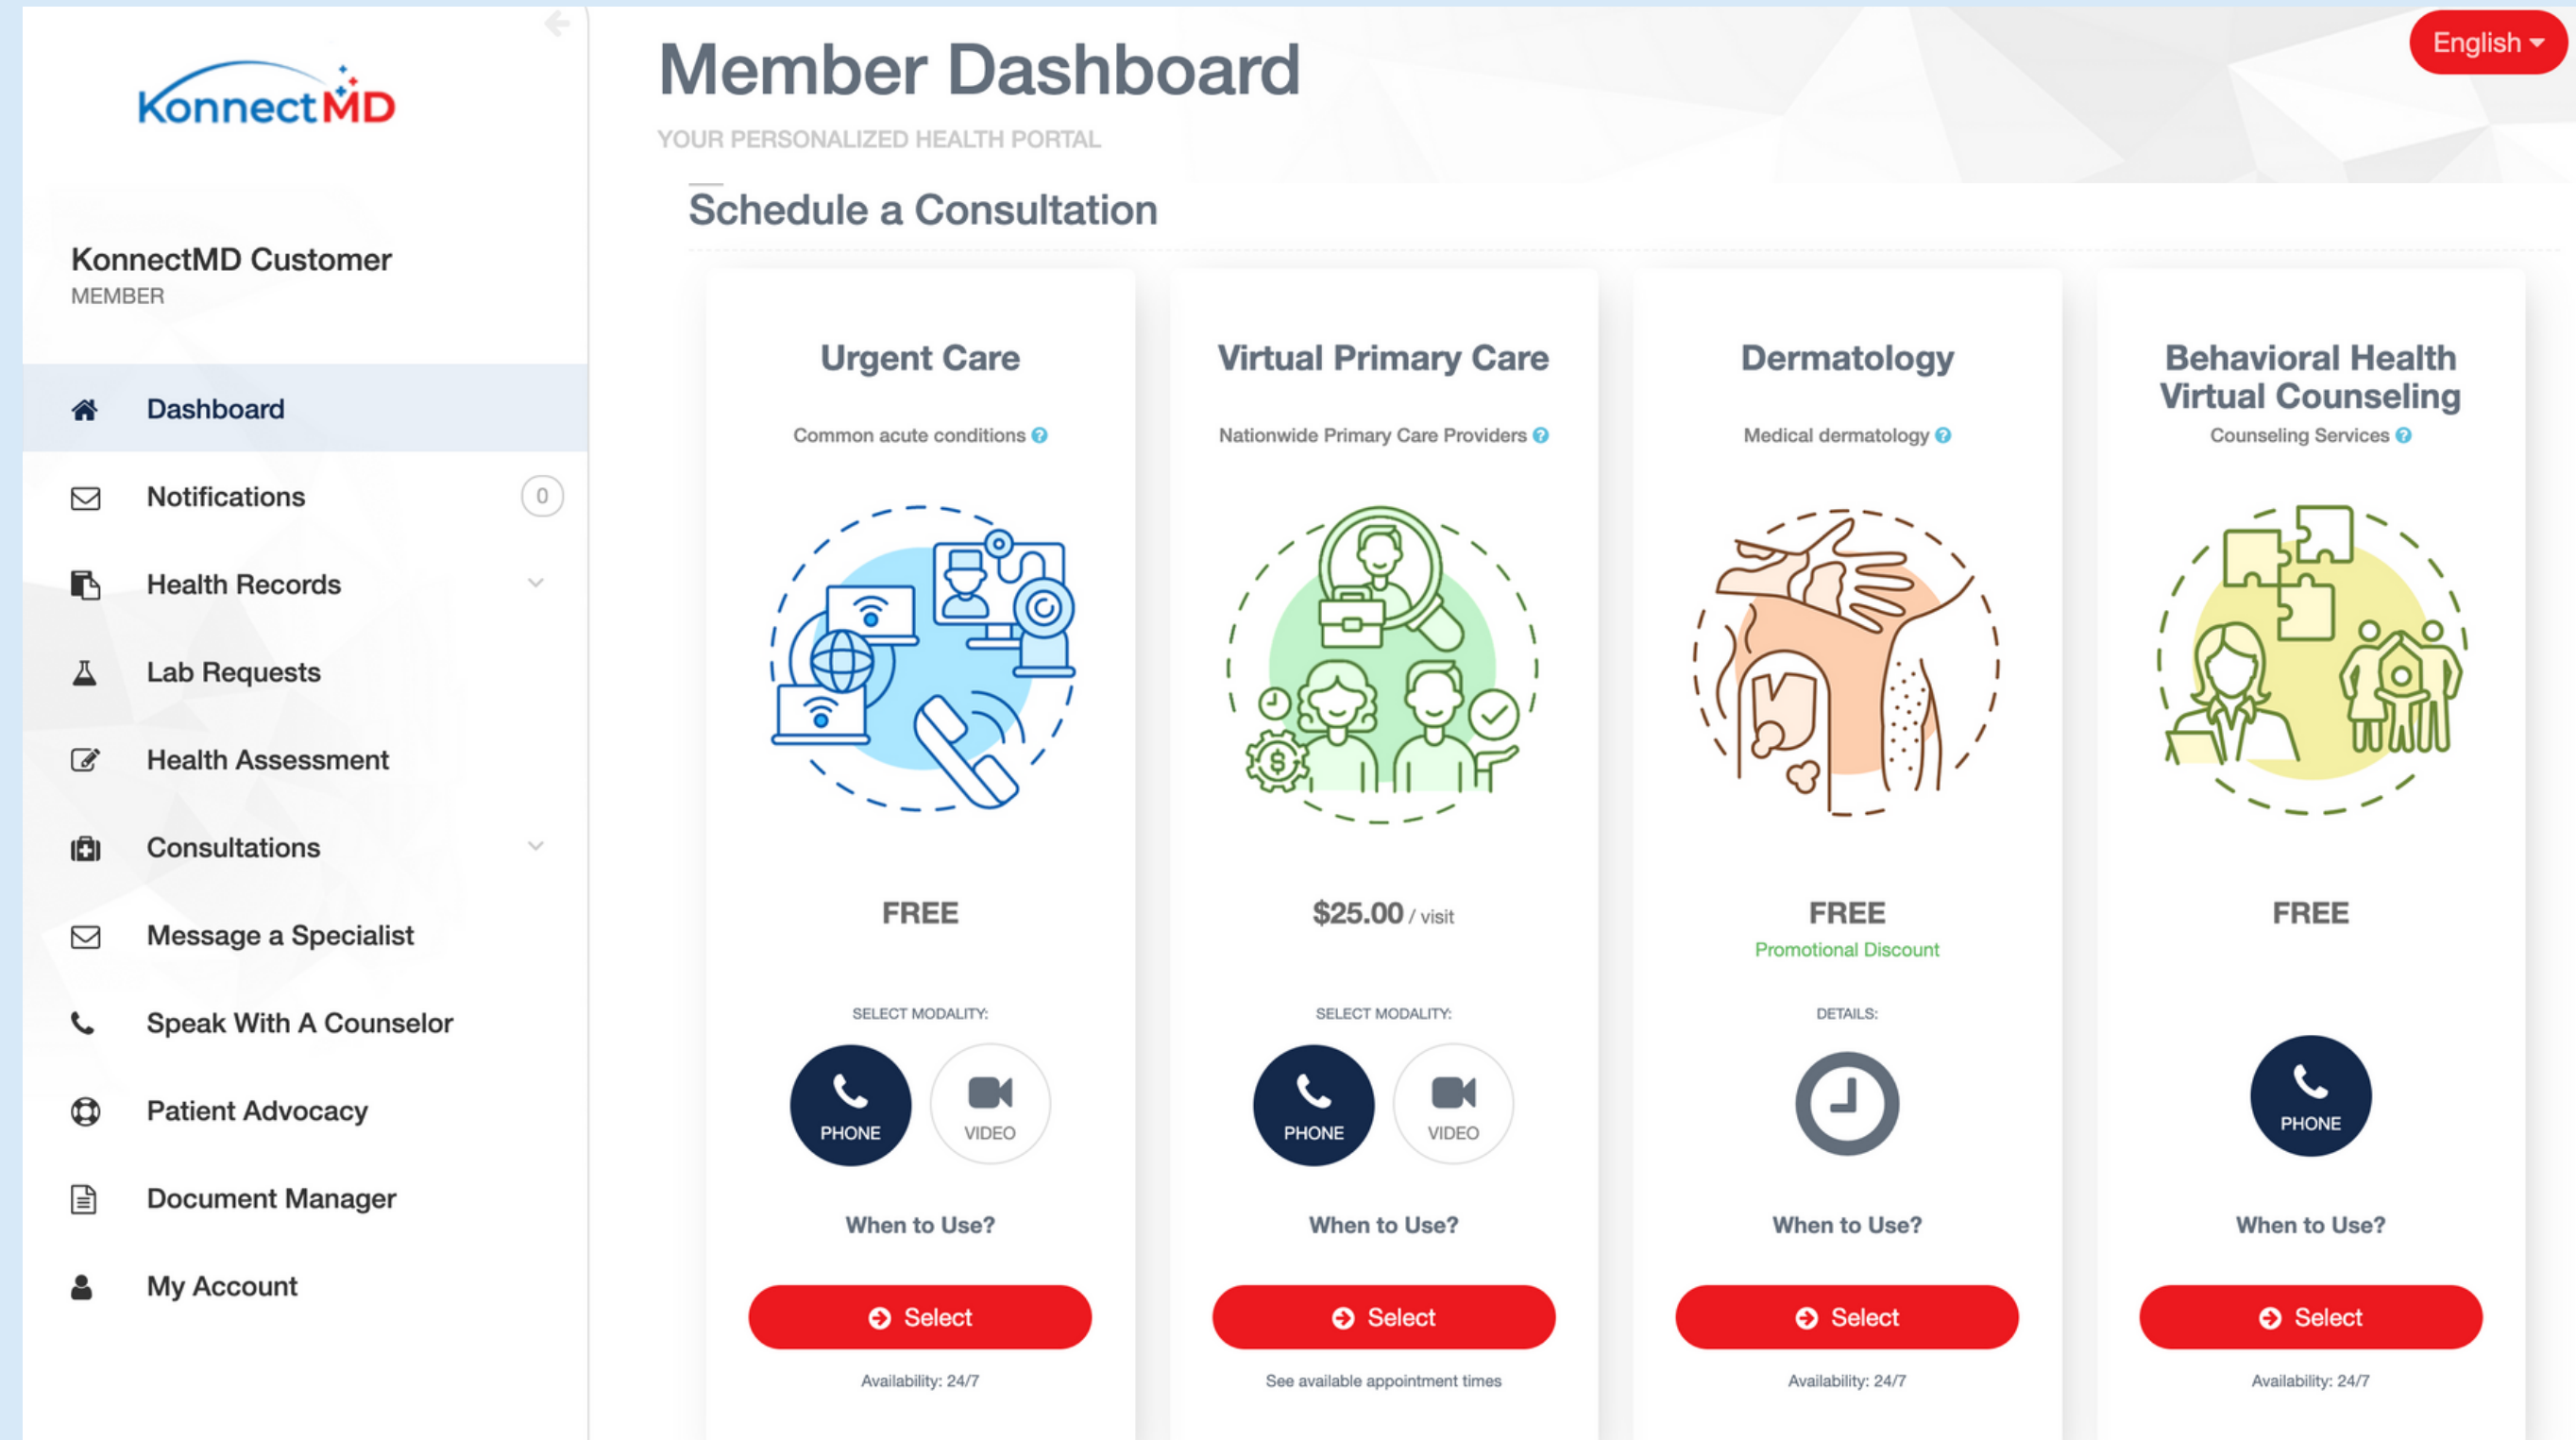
KonnectMD

KonnectMD Customer
MEMBER

Dashboard
Notifications 0
Health Records
Lab Requests
Health Assessment
Consultations
Message a Specialist
Speak With A Counselor
Patient Advocacy
Document Manager
My Account

Member Dashboard
YOUR PERSONALIZED HEALTH PORTAL

English

Schedule a Consultation

Urgent Care
Common acute conditions
FREE
SELECT MODALITY:
PHONE VIDEO
When to Use?
Select
Availability: 24/7

Virtual Primary Care
Nationwide Primary Care Providers
$25.00 / visit
SELECT MODALITY:
PHONE VIDEO
When to Use?
Select
See available appointment times

Dermatology
Medical dermatology
FREE
Promotional Discount
DETAILS:
When to Use?
Select
Availability: 24/7

Behavioral Health Virtual Counseling
Counseling Services
FREE
PHONE
When to Use?
Select
Availability: 24/7